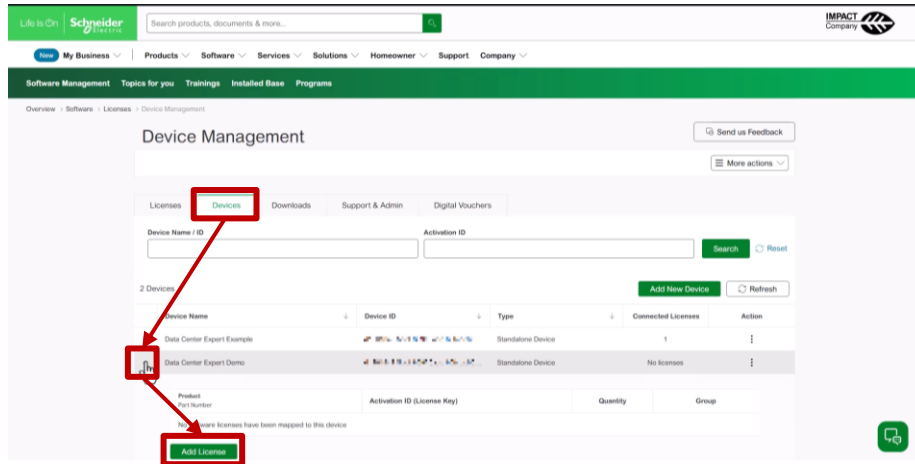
Life Is On Schneider Electric

Search products, documents & more...

IMPACT Company

New My Business Products Software Services Solutions Homeowner Support Company

Software Management Topics for you Trainings Installed Base Programs

Overview > Software > Licenses > Device Management

Device Management

Send us Feedback

More actions

Licenses Devices Downloads Support & Admin Digital Vouchers

Device Name / ID

Activation ID

Search Reset

2 Devices

Add New Device Refresh

| Device Name | Device ID | Type | Connected Licenses | Action |
|---|---|---|---|---|
| Data Center Expert Example | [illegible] | Standalone Device | 1 | ⋮ |
| Data Center Expert Demo | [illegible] | Standalone Device | No licenses | ⋮ |

| Product Part Number | Activation ID (License Key) | Quantity | Group |
|---|---|---|---|
| No software licenses have been mapped to this device | | | |

Add License